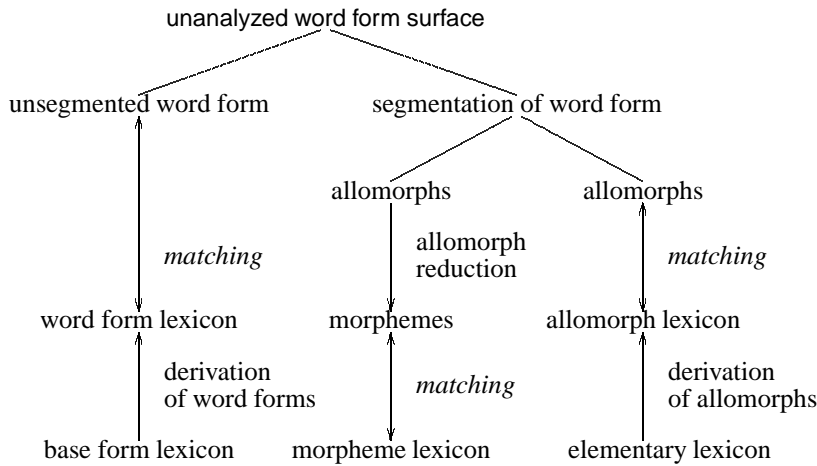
unanalyzed word form surface

unsegmented word form

segmentation of word form

allomorphs

allomorphs

matching

allomorph reduction

matching

word form lexicon

morphemes

allomorph lexicon

derivation of word forms

matching

derivation of allomorphs

base form lexicon

morpheme lexicon

elementary lexicon